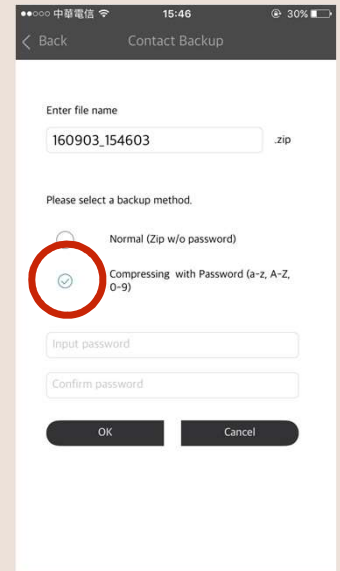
●●○○○ 中華電信 15:46 30%

Back Contact Backup

Enter file name

160903_154603 .zip

Please select a backup method.

Normal (Zip w/o password)

Compressing with Password (a-z, A-Z, 0-9)

Input password

Confirm password

OK Cancel